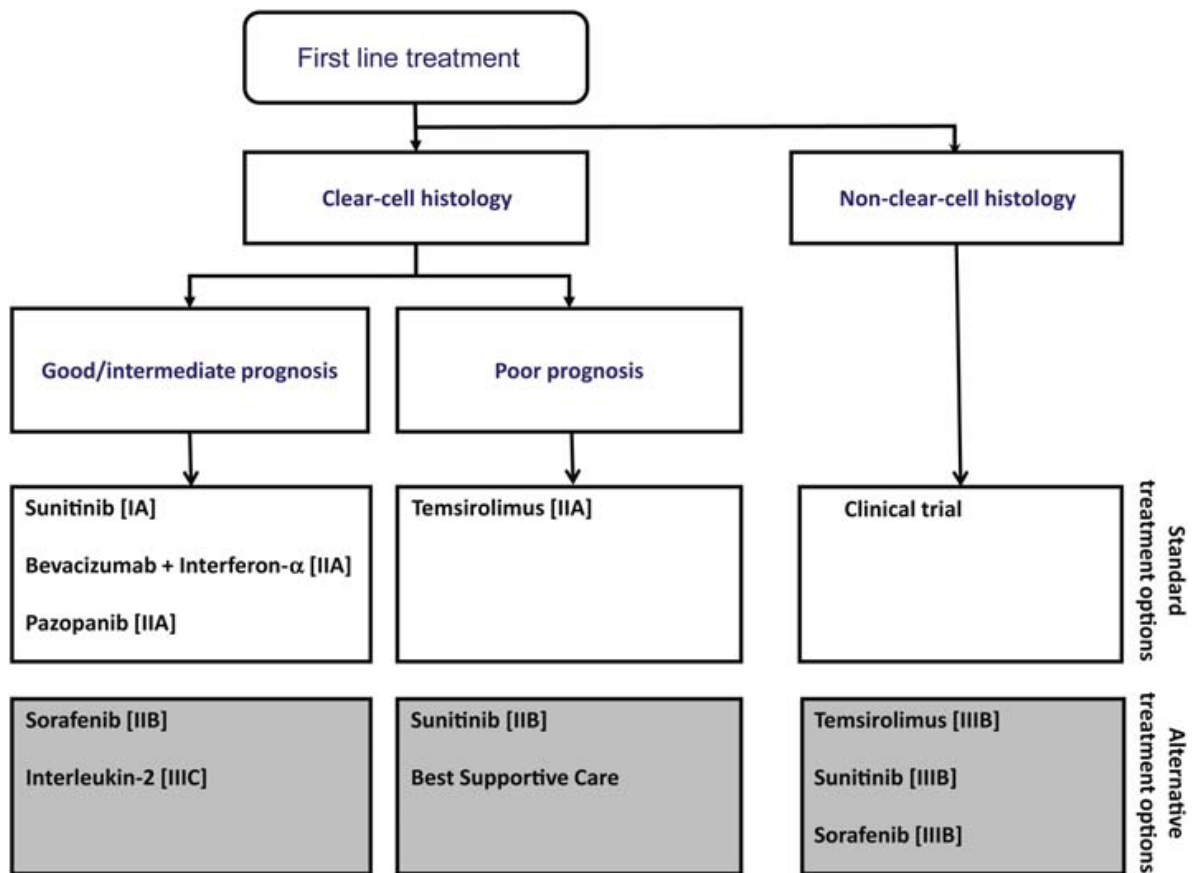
First line treatment

Clear-cell histology

Non-clear-cell histology

Good/intermediate prognosis

Poor prognosis

Sunitinib [IA]

Bevacizumab + Interferon-$\alpha$ [IIA]

Pazopanib [IIA]

Temsirolimus [IIA]

Clinical trial

Standard treatment options

Sorafenib [IIB]

Interleukin-2 [IIIC]

Sunitinib [IIB]

Best Supportive Care

Temsirolimus [IIIB]

Sunitinib [IIIB]

Sorafenib [IIIB]

Alternative treatment options